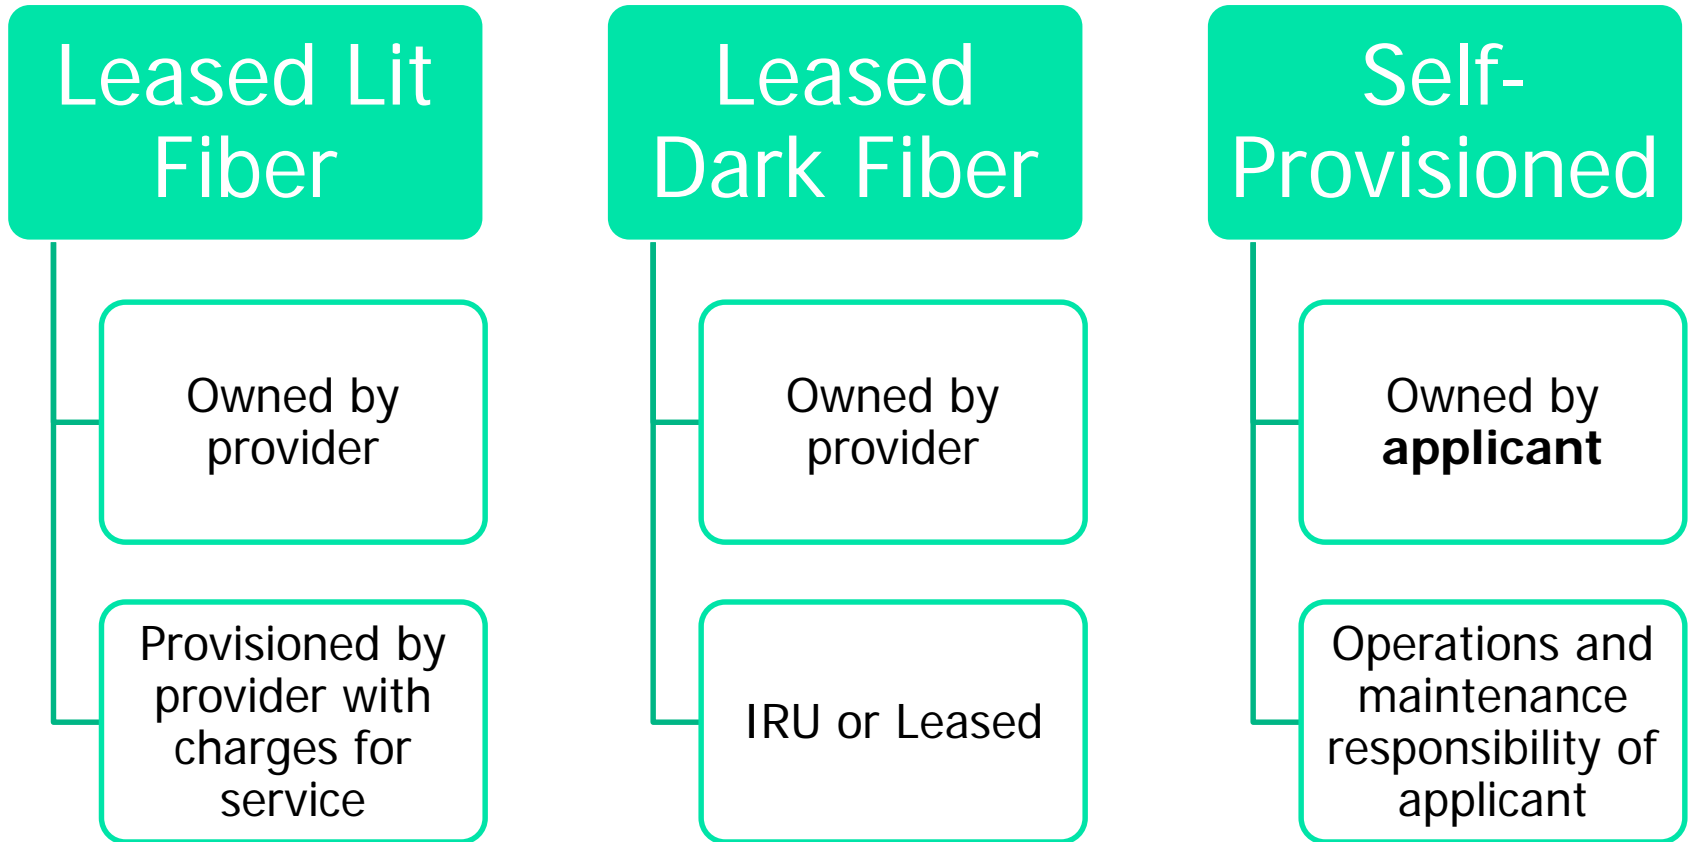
Leased Lit Fiber

Owned by provider

Provisioned by provider with charges for service

Leased Dark Fiber

Owned by provider

IRU or Leased

Self-Provisioned

Owned by **applicant**

Operations and maintenance responsibility of applicant